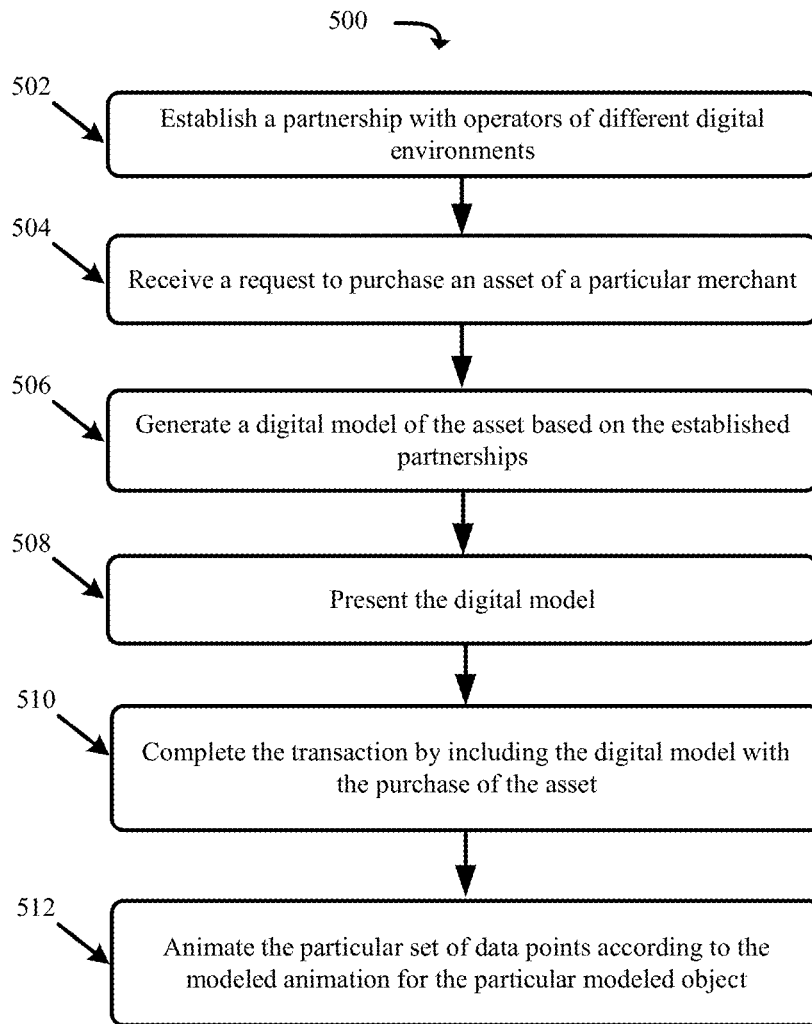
500

502

Establish a partnership with operators of different digital environments

504

Receive a request to purchase an asset of a particular merchant

506

Generate a digital model of the asset based on the established partnerships

508

Present the digital model

510

Complete the transaction by including the digital model with the purchase of the asset

512

Animate the particular set of data points according to the modeled animation for the particular modeled object